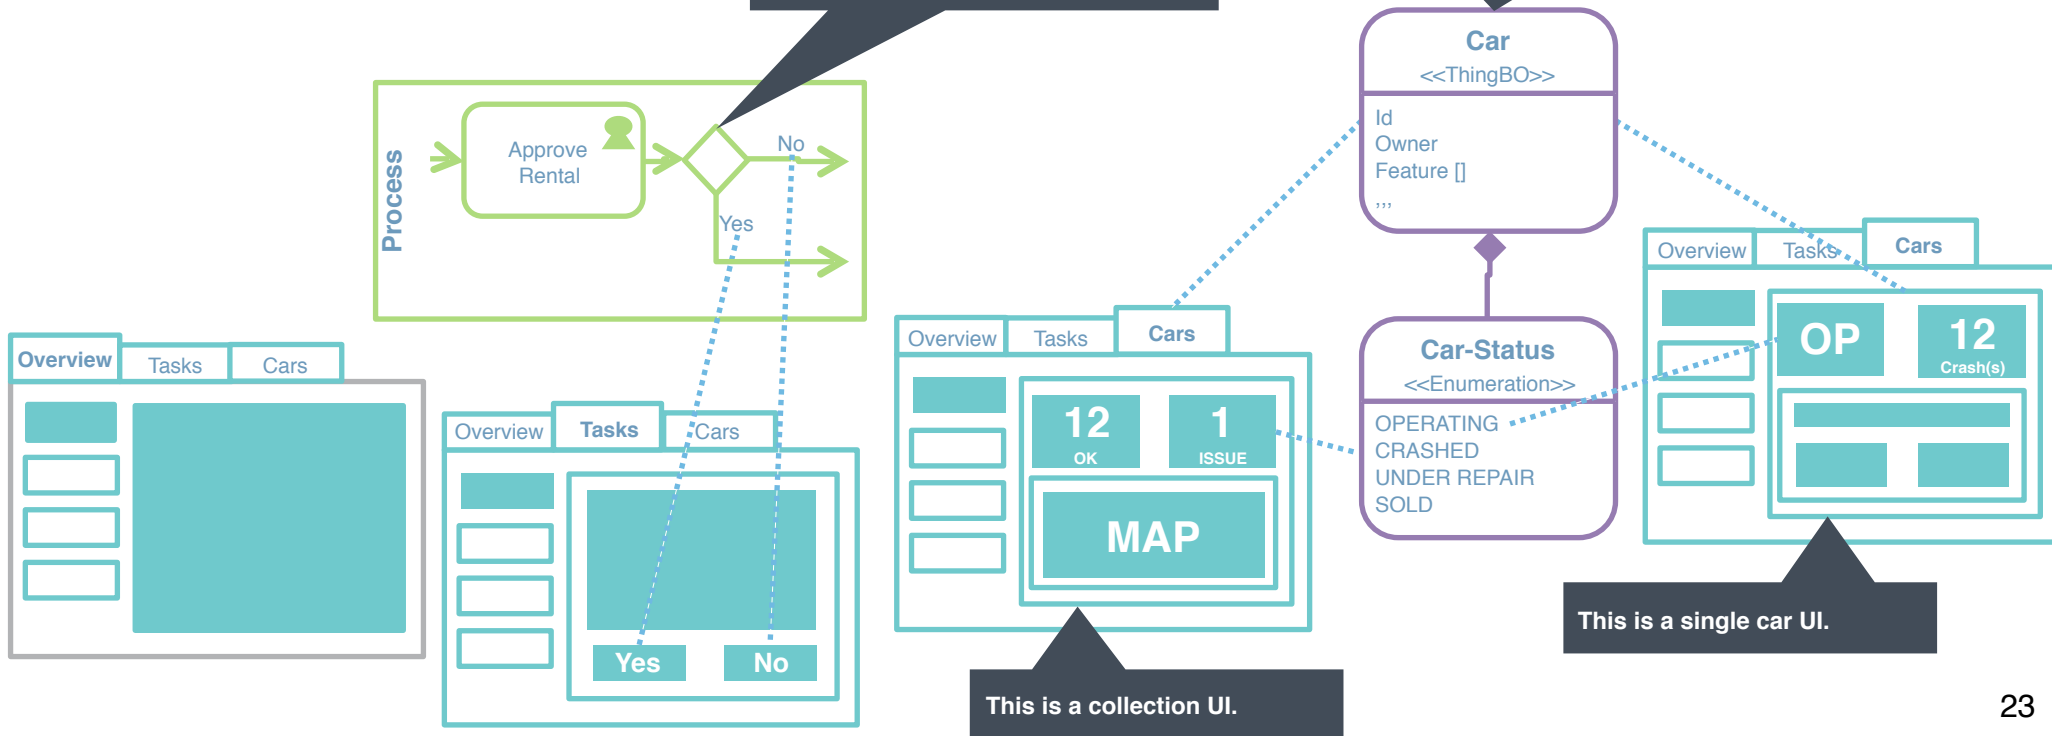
Process

Approve Rental

No

Yes

Car
<<ThingBO>>
Id
Owner
Feature []
,,,

Car-Status
<<Enumeration>>
OPERATING
CRASHED
UNDER REPAIR
SOLD

Overview Tasks Cars

Overview Tasks Cars

Yes No

Overview Tasks Cars

12 OK
1 ISSUE
MAP

This is a collection UI.

Overview Tasks Cars

OP
12 Crash(s)

This is a single car UI.

23